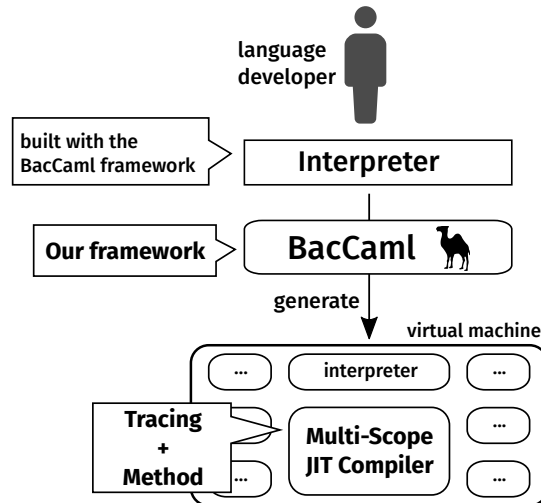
language developer

built with the BacCaml framework

Interpreter

Our framework

BacCaml

generate

virtual machine

...

interpreter

...

Tracing + Method

...

Multi-Scope JIT Compiler

...

...

...